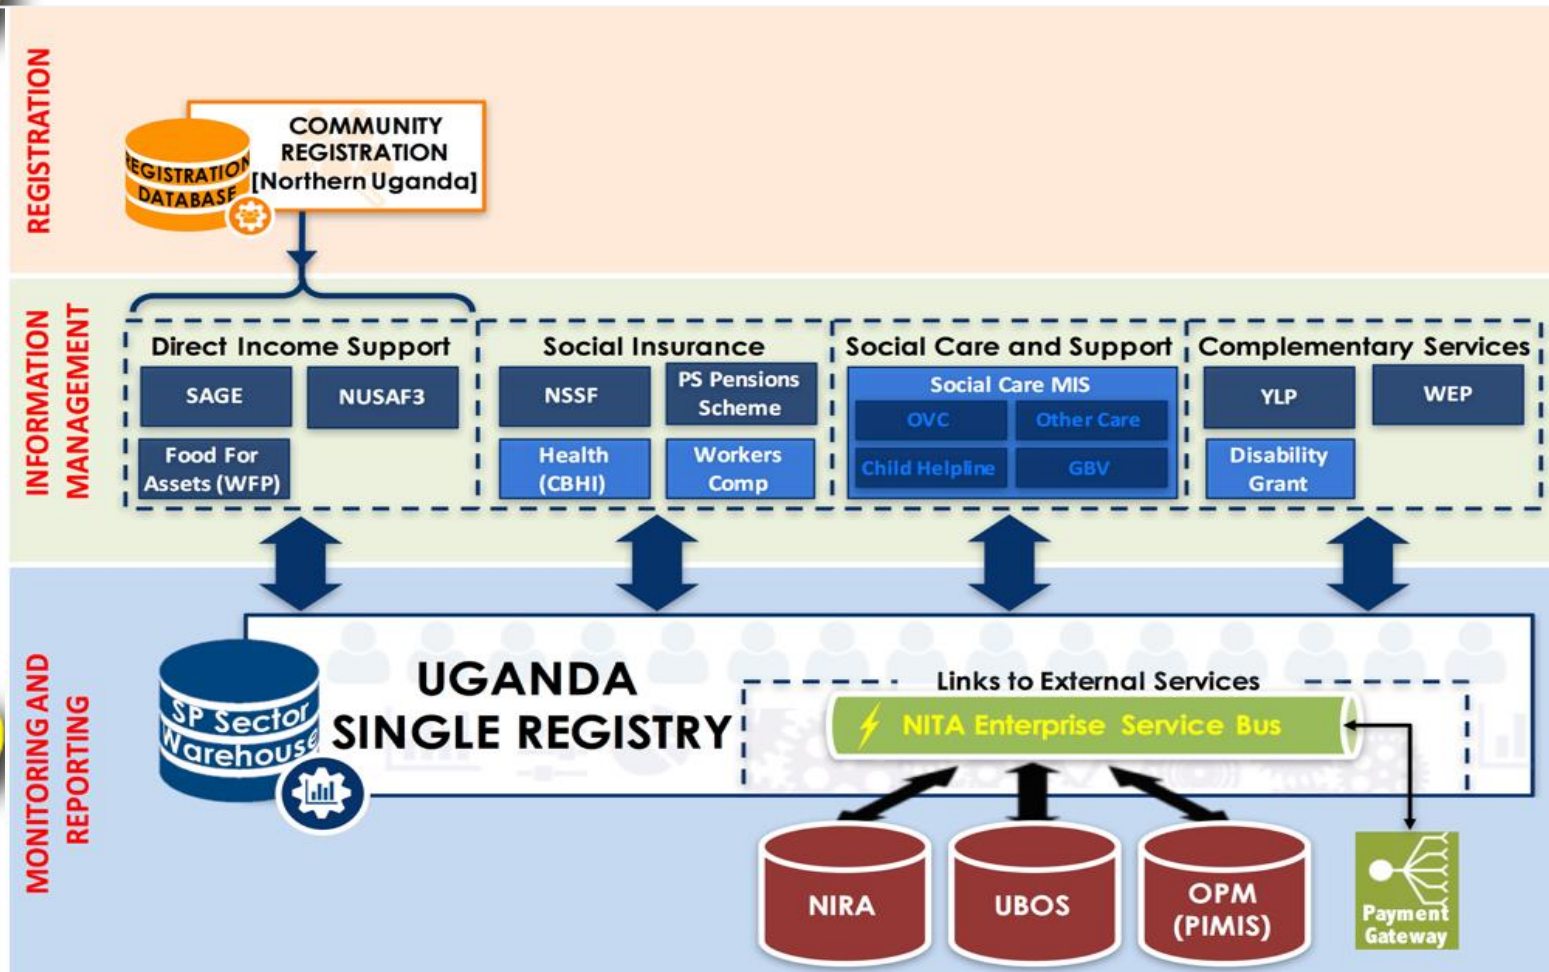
REGISTRATION

REGISTRATION DATABASE

COMMUNITY REGISTRATION [Northern Uganda]

INFORMATION MANAGEMENT

Direct Income Support
SAGE
NUSAF3
Food For Assets (WFP)

Social Insurance
NSSF
PS Pensions Scheme
Health (CBHI)
Workers Comp

Social Care and Support
Social Care MIS
OVC
Other Care
Child Helpline
GBV

Complementary Services
YLP
WEP
Disability Grant

MONITORING AND REPORTING

SP Sector Warehouse

UGANDA SINGLE REGISTRY

Links to External Services
NITA Enterprise Service Bus

NIRA
UBOS
OPM (PIMIS)

Payment Gateway